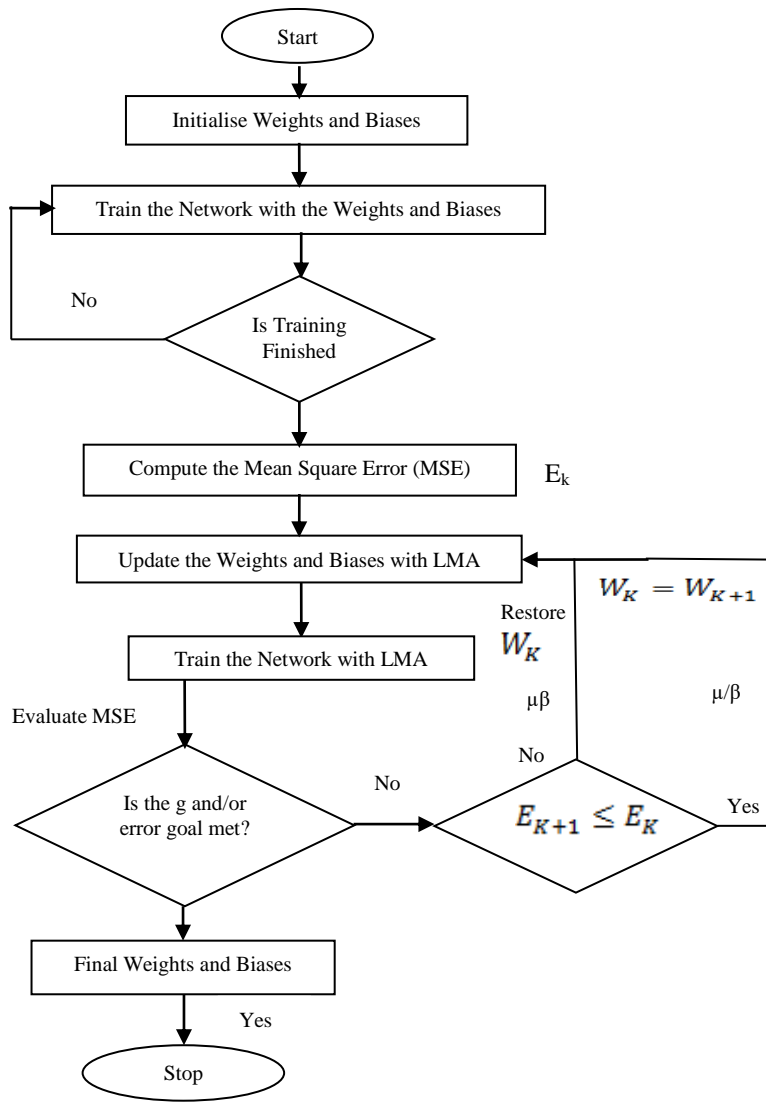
Start

Initialise Weights and Biases

Train the Network with the Weights and Biases

No

Is Training Finished

Compute the Mean Square Error (MSE)

$E_k$

Update the Weights and Biases with LMA

$W_K = W_{K+1}$

Restore $W_K$

Train the Network with LMA

Evaluate MSE

μβ

μ/β

No

No

Is the g and/or error goal met?

$E_{K+1} \leq E_K$

Yes

Final Weights and Biases

Yes

Stop